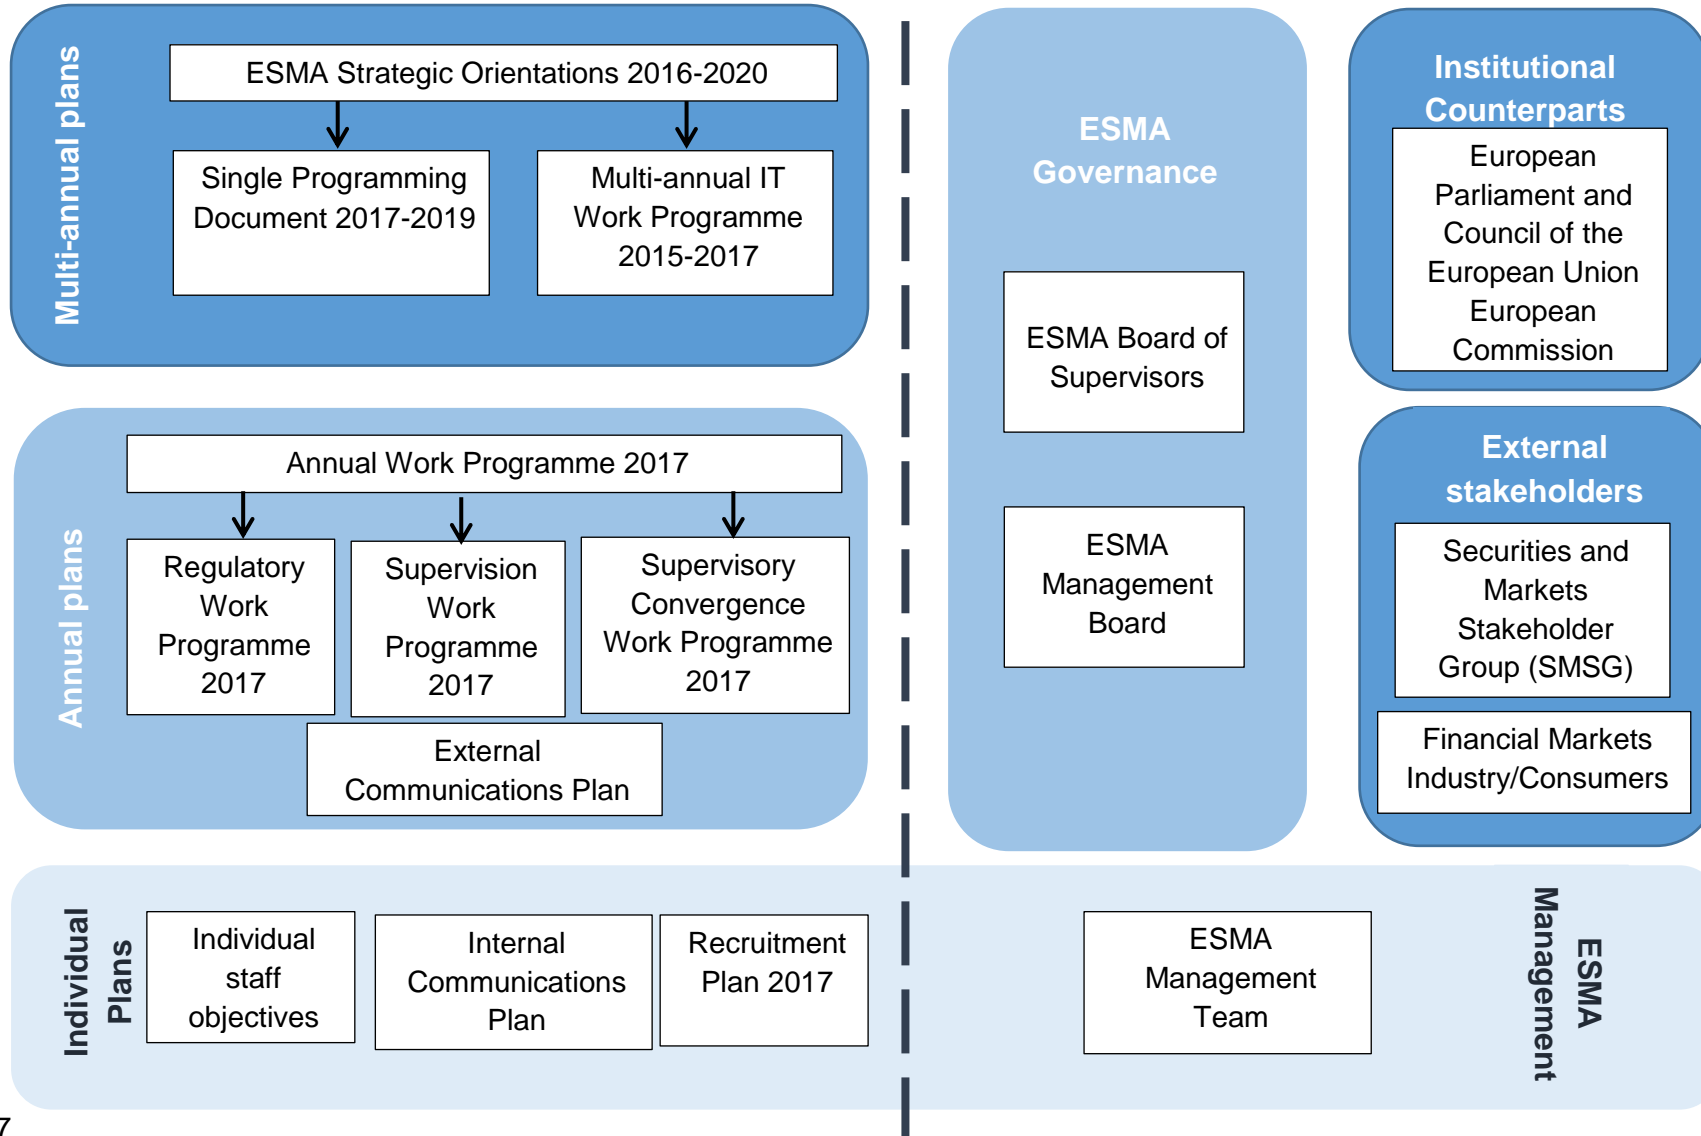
Multi-annual plans

ESMA Strategic Orientations 2016-2020

Single Programming Document 2017-2019

Multi-annual IT Work Programme 2015-2017

Annual plans

Annual Work Programme 2017

Regulatory Work Programme 2017

Supervision Work Programme 2017

Supervisory Convergence Work Programme 2017

External Communications Plan

ESMA Governance

ESMA Board of Supervisors

ESMA Management Board

Institutional Counterparts

European Parliament and Council of the European Union European Commission

External stakeholders

Securities and Markets Stakeholder Group (SMSG)

Financial Markets Industry/Consumers

Individual Plans

Individual staff objectives

Internal Communications Plan

Recruitment Plan 2017

ESMA Management Team

ESMA Management

7